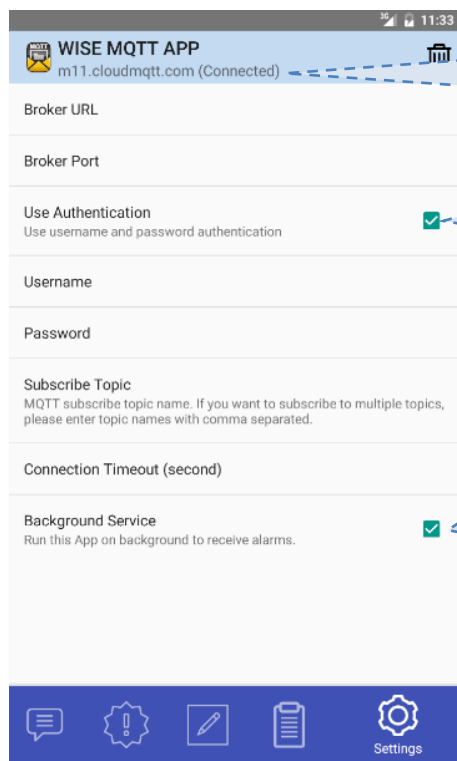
3G 11:33

MQTT

WISE MQTT APP

m11.cloudmqtt.com (Connected)

Broker URL

Broker Port

Use Authentication

Use username and password authentication

Username

Password

Subscribe Topic

MQTT subscribe topic name. If you want to subscribe to multiple topics, please enter topic names with comma separated.

Connection Timeout (second)

Background Service

Run this App on background to receive alarms.

Settings